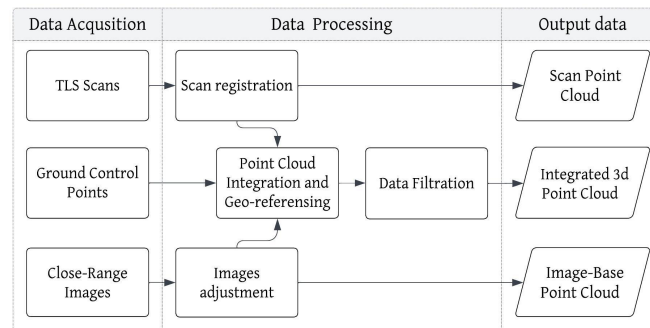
Data Acqusition

Data Processing

Output data

TLS Scans

Scan registration

Scan Point Cloud

Ground Control Points

Point Cloud Integration and Geo-referensing

Data Filtration

Integrated 3d Point Cloud

Close-Range Images

Images adjustment

Image-Base Point Cloud